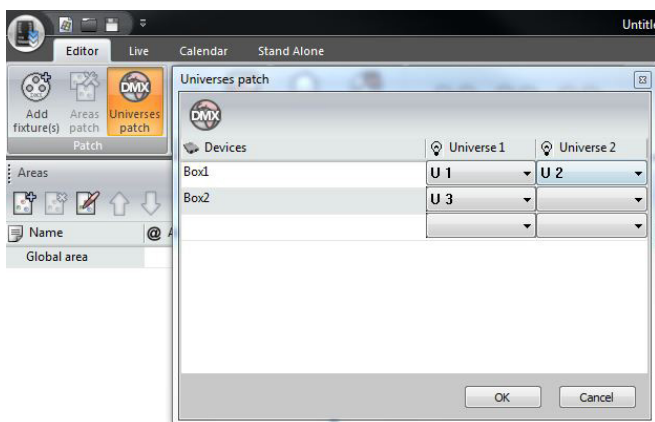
Untitle

Editor Live Calendar Stand Alone

Add fixture(s) Areas patch Universes patch

Patch

Areas

Name @ A

Global area

Universes patch

DMX

| Devices | Universe 1 | Universe 2 |
|---|---|---|
| Box1 | U 1 | U 2 |
| Box2 | U 3 | |
| | | |

OK Cancel